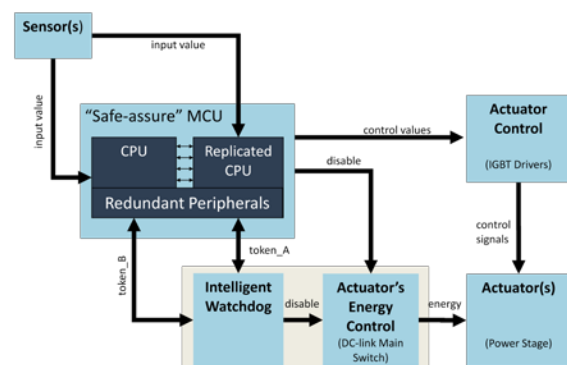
Sensor(s)

input value

input value

"Safe-assure" MCU

CPU

Replicated CPU

Redundant Peripherals

control values

disable

Actuator Control

(IGBT Drivers)

control signals

token_B

token_A

Intelligent Watchdog

disable

Actuator's Energy Control

(DC-link Main Switch)

energy

Actuator(s)

(Power Stage)